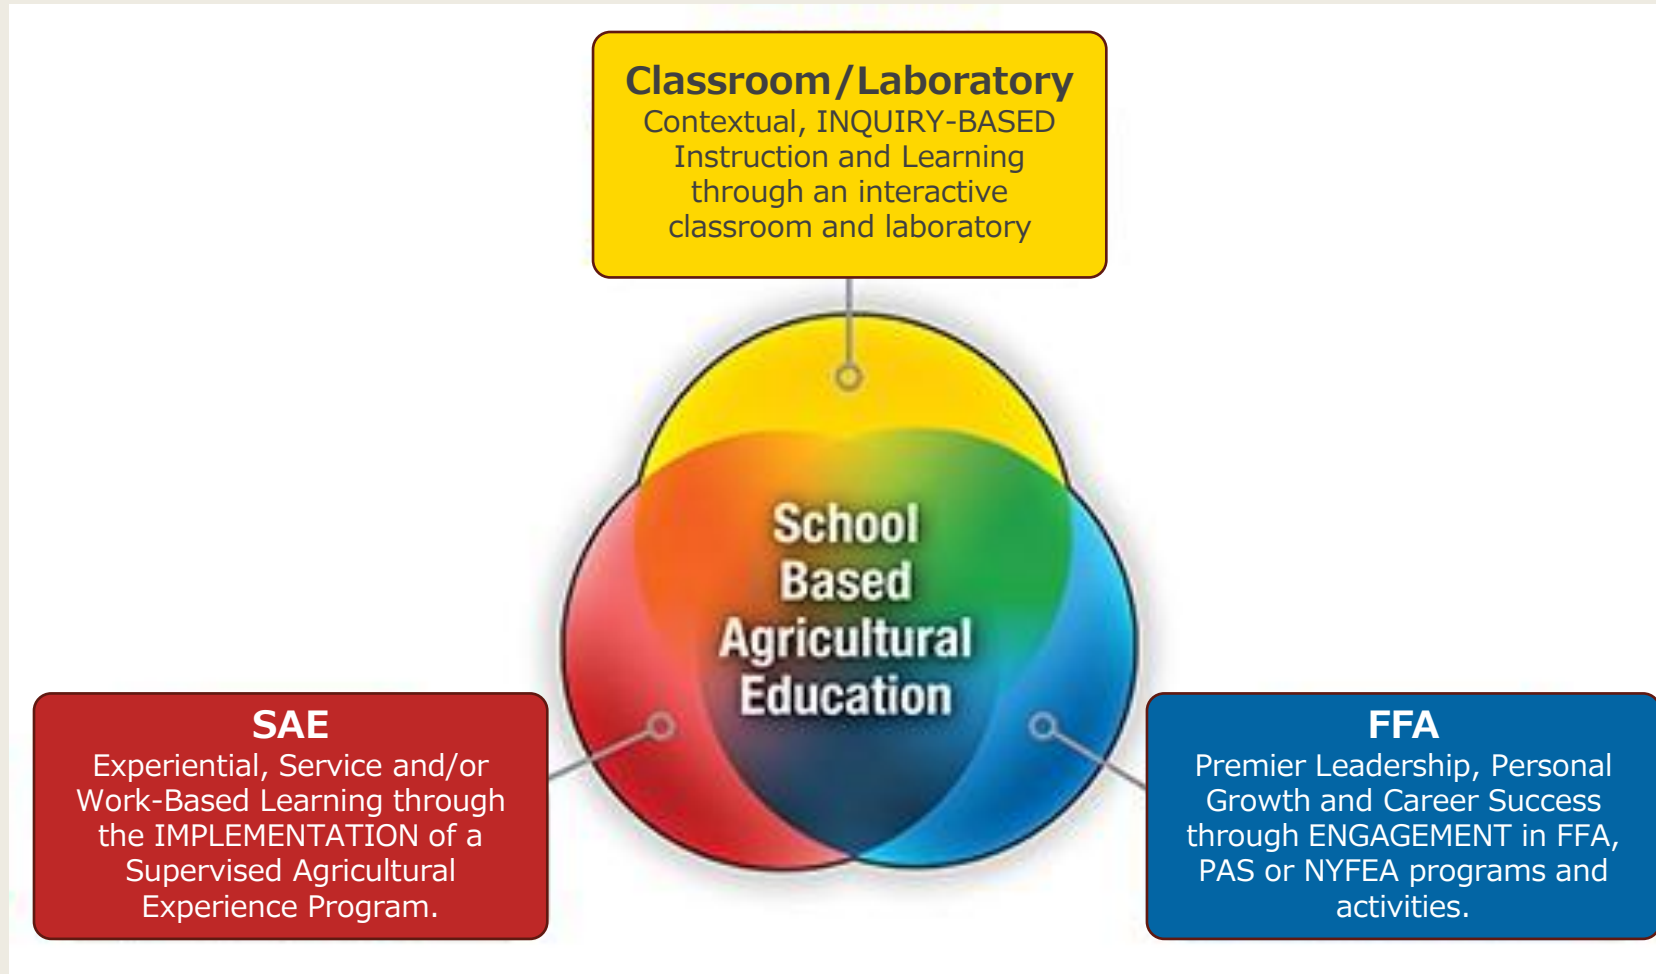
Classroom/Laboratory
Contextual, INQUIRY-BASED Instruction and Learning through an interactive classroom and laboratory

School Based Agricultural Education

SAE
Experiential, Service and/or Work-Based Learning through the IMPLEMENTATION of a Supervised Agricultural Experience Program.

FFA
Premier Leadership, Personal Growth and Career Success through ENGAGEMENT in FFA, PAS or NYFEA programs and activities.